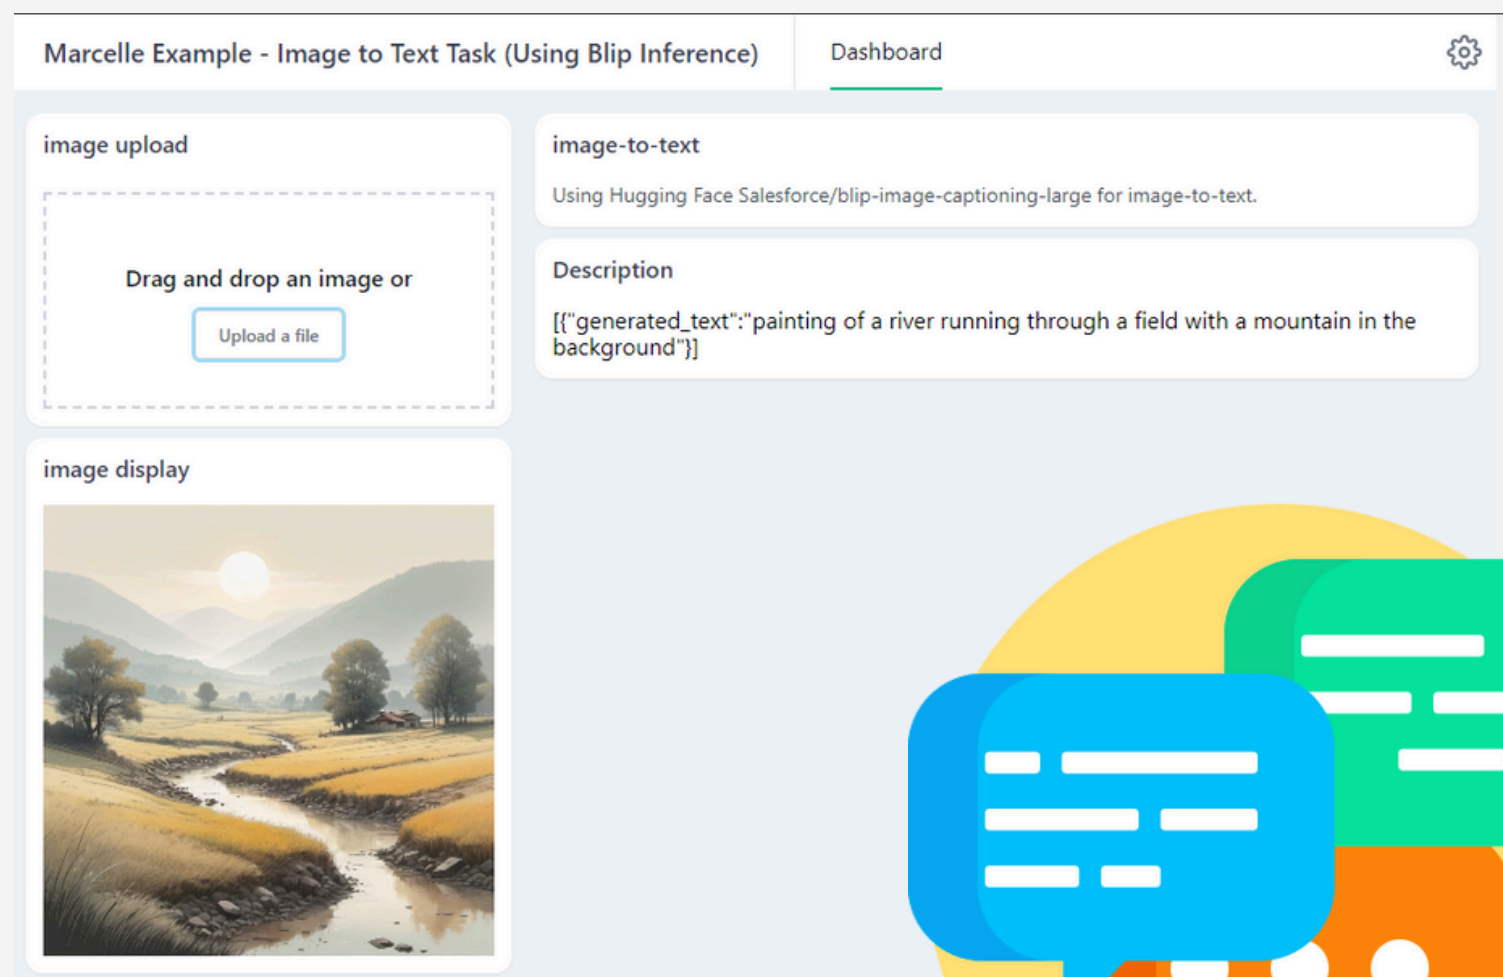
Marcelle Example - Image to Text Task (Using Blip Inference)

Dashboard

image upload

Drag and drop an image or

Upload a file

image display

image-to-text

Using Hugging Face Salesforce/blip-image-captioning-large for image-to-text.

Description

[{"generated_text":"painting of a river running through a field with a mountain in the background"}]